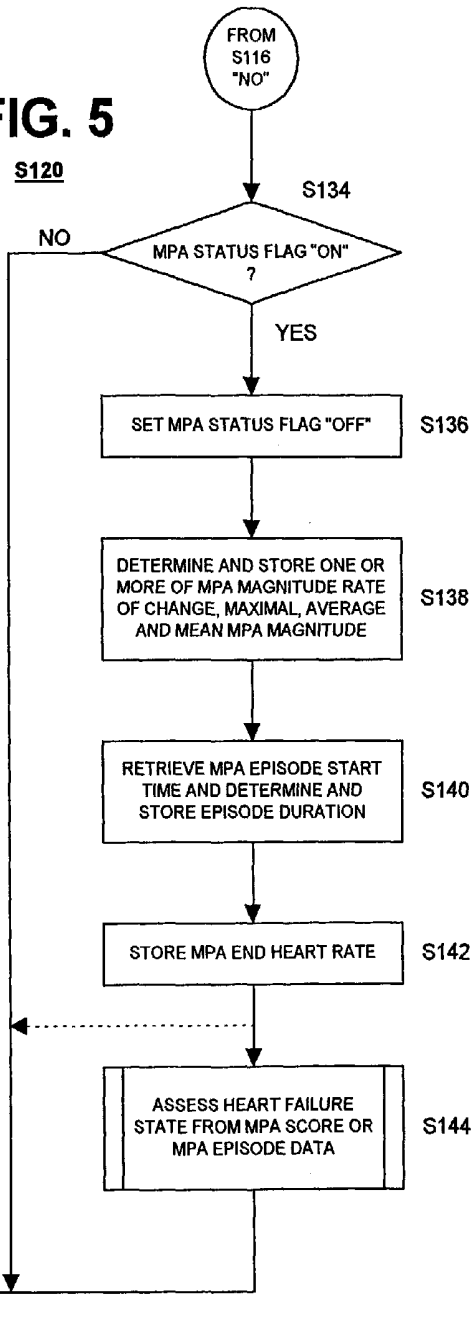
FROM S116 "NO"

FIG. 5

S120

S134

NO

MPA STATUS FLAG "ON" ?

YES

SET MPA STATUS FLAG "OFF"

S136

DETERMINE AND STORE ONE OR MORE OF MPA MAGNITUDE RATE OF CHANGE, MAXIMAL, AVERAGE AND MEAN MPA MAGNITUDE

S138

RETRIEVE MPA EPISODE START TIME AND DETERMINE AND STORE EPISODE DURATION

S140

STORE MPA END HEART RATE

S142

ASSESS HEART FAILURE STATE FROM MPA SCORE OR MPA EPISODE DATA

S144